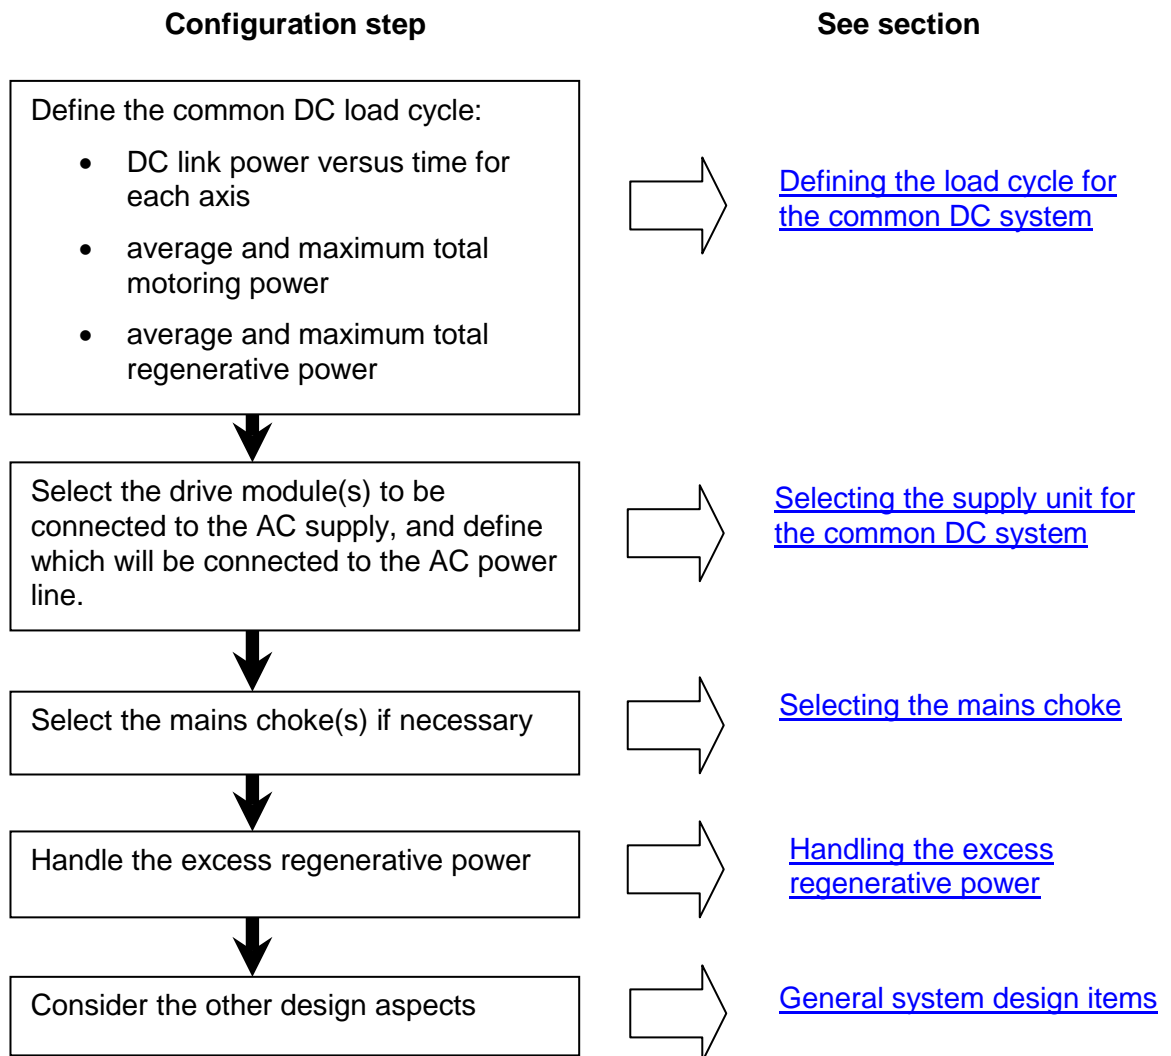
**Configuration step**

**See section**

Define the common DC load cycle:

- DC link power versus time for each axis
- average and maximum total motoring power
- average and maximum total regenerative power

Defining the load cycle for the common DC system

Select the drive module(s) to be connected to the AC supply, and define which will be connected to the AC power line.

Selecting the supply unit for the common DC system

Select the mains choke(s) if necessary

Selecting the mains choke

Handle the excess regenerative power

Handling the excess regenerative power

Consider the other design aspects

General system design items